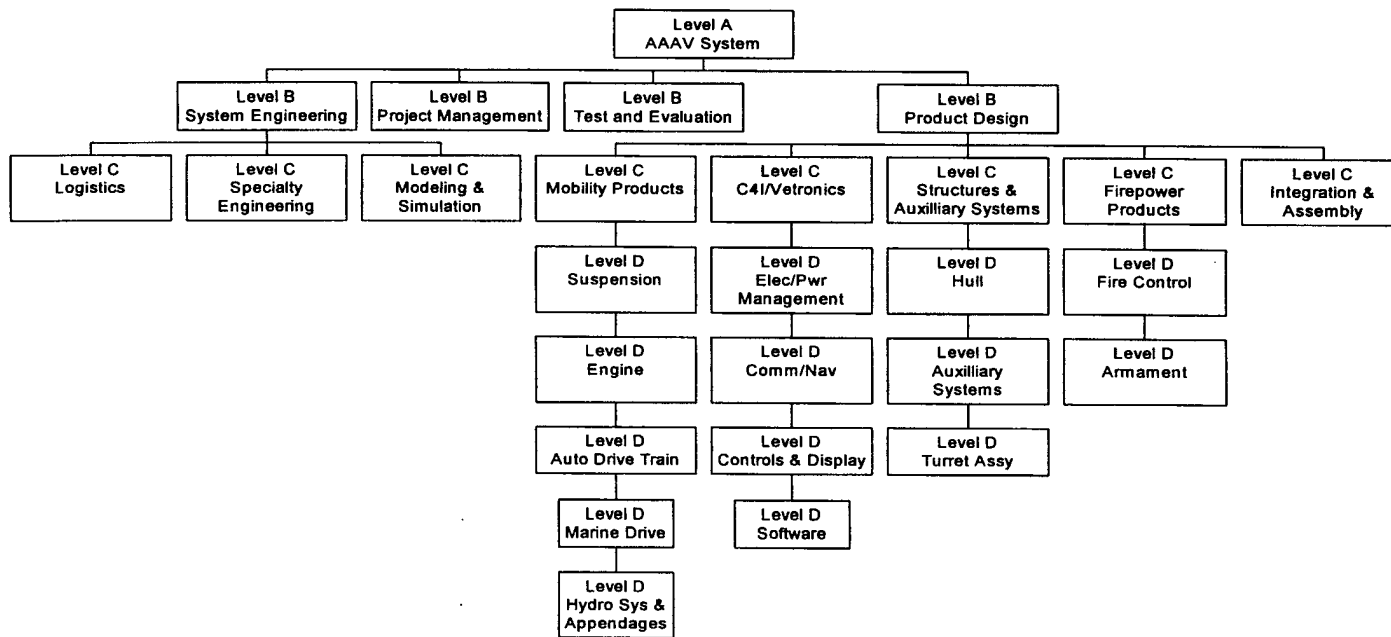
Level A
AAAV System

Level B
System Engineering

Level B
Project Management

Level B
Test and Evaluation

Level B
Product Design

Level C
Logistics

Level C
Specialty Engineering

Level C
Modeling & Simulation

Level C
Mobility Products

Level C
C4I/Vetronics

Level C
Structures & Auxilliary Systems

Level C
Firepower Products

Level C
Integration & Assembly

Level D
Suspension

Level D
Engine

Level D
Auto Drive Train

Level D
Marine Drive

Level D
Hydro Sys & Appendages

Level D
Elec/Pwr Management

Level D
Comm/Nav

Level D
Controls & Display

Level D
Software

Level D
Hull

Level D
Auxilliary Systems

Level D
Turret Assy

Level D
Fire Control

Level D
Armament